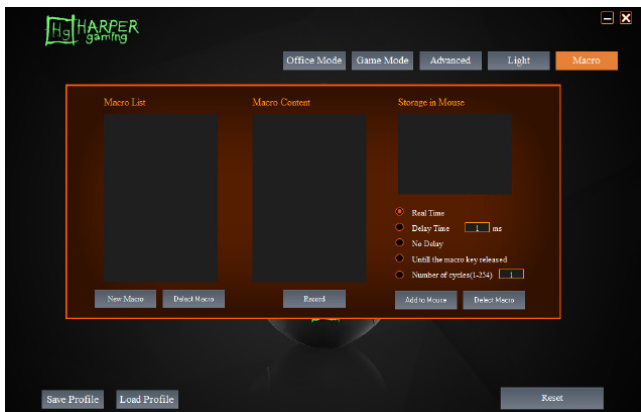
Hg HARPER gaming

Office Mode
Game Mode
Advanced
Light
Macro

Macro List

Macro Content

Storage in Mouse

Real Time
Delay Time 1 ms
No Delay
Untill the macro key released
Number of cycles(1-254) 1

New Macro
Delect Macro
Record
Add to Mouse
Delect Macro

Save Profile
Load Profile
Reset